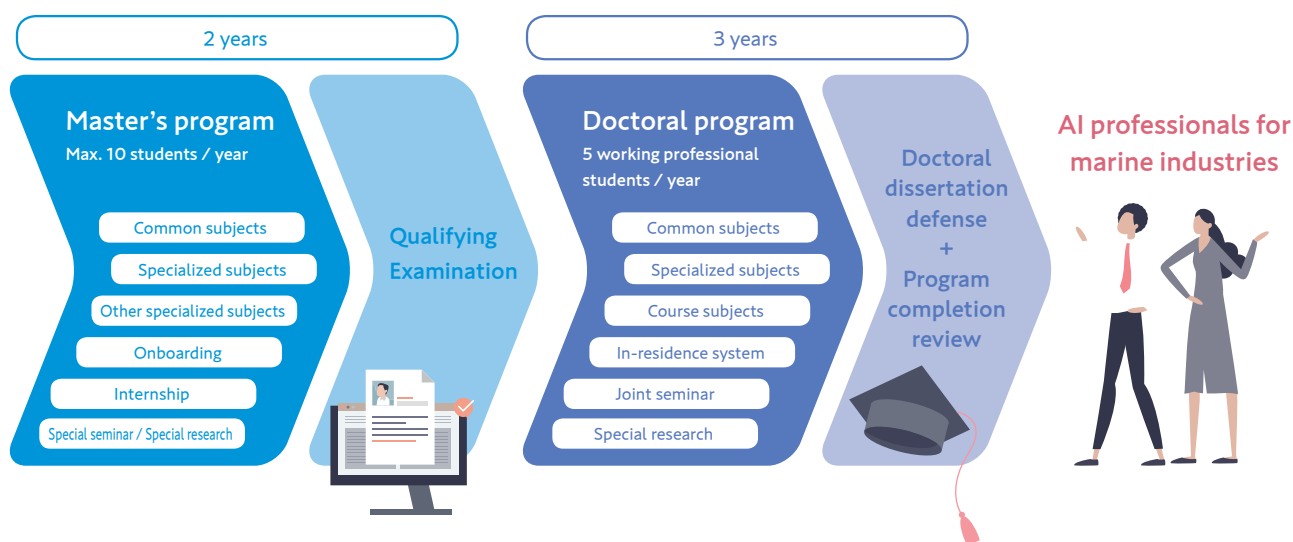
2 years

3 years

Master’s program
Max. 10 students / year

Common subjects
Specialized subjects
Other specialized subjects
Onboarding
Internship
Special seminar / Special research

Qualifying Examination

Doctoral program
5 working professional students / year

Common subjects
Specialized subjects
Course subjects
In-residence system
Joint seminar
Special research

Doctoral dissertation defense
+
Program completion review

AI professionals for marine industries